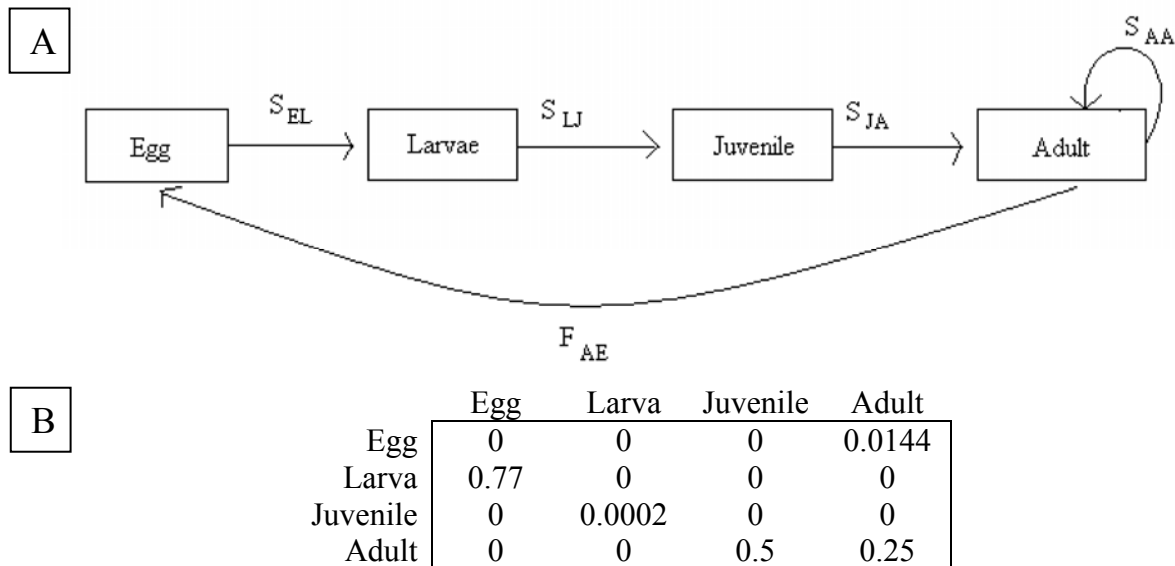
A

$S_{AA}$

Egg $S_{EL}$ Larvae $S_{LJ}$ Juvenile $S_{JA}$ Adult

$F_{AE}$

B

| | Egg | Larva | Juvenile | Adult |
|---|---|---|---|---|
| Egg | 0 | 0 | 0 | 0.0144 |
| Larva | 0.77 | 0 | 0 | 0 |
| Juvenile | 0 | 0.0002 | 0 | 0 |
| Adult | 0 | 0 | 0.5 | 0.25 |